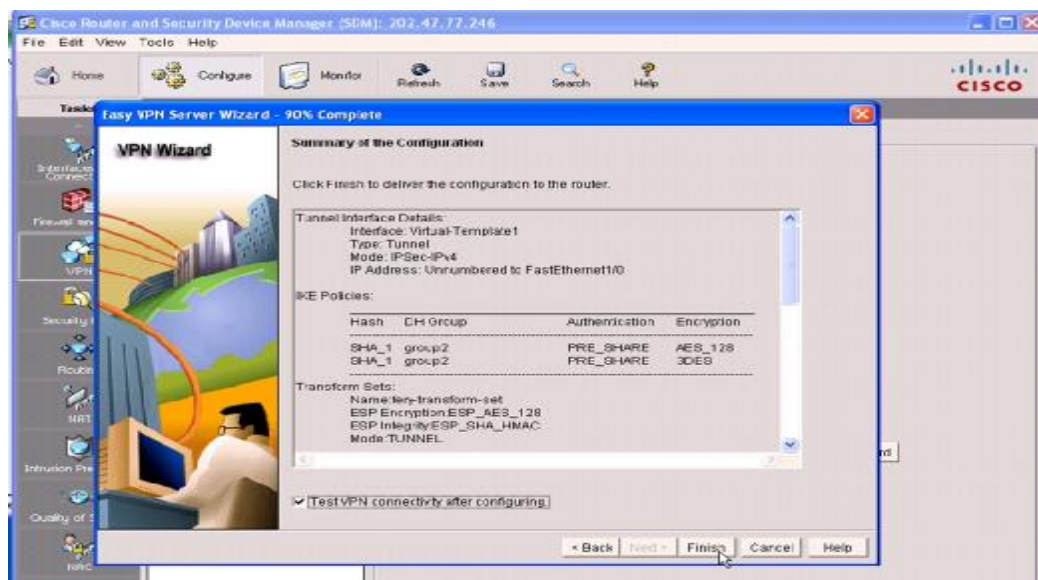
Cisco Router and Security Device Manager (SDM): 202.47.77.246

File Edit View Tools Help

Home Configure Monitor Refresh Save Search Help

CISCO

Tasks

Easy VPN Server Wizard - 90% Complete

VPN Wizard

Interfaces and Connections

Firewall and ACL

VPN

Security Audit

Routing

NAT

Intrusion Prevention

Quality of Service

NAC

Summary of the Configuration

Click Finish to deliver the configuration to the router.

Tunnel Interface Details:
Interface: Virtual-Template1
Type: Tunnel
Mode: IPSec-IPv4
IP Address: Unnumbered to FastEthernet1/0

IKE Policies:

| Hash | DH Group | Authentication | Encryption |
|---|---|---|---|
| SHA_1 | group2 | PRE_SHARE | AES_128 |
| SHA_1 | group2 | PRE_SHARE | 3DES |

Transform Sets:
Name:fery-transform-set
ESP Encryption:ESP_AES_128
ESP Integrity:ESP_SHA_HMAC
Mode:TUNNEL

Test VPN connectivity after configuring.

< Back Next > Finish Cancel Help

nd